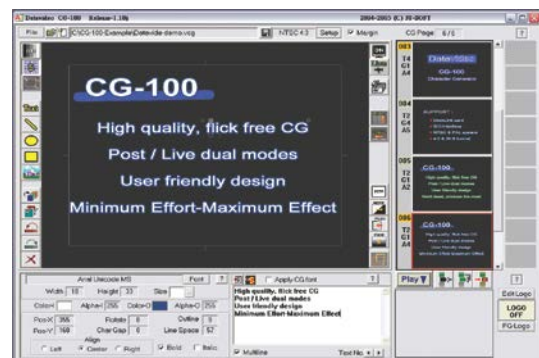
Datavideo CG-100 Release-1.10j 2004-2005 (C) HI-SOFT

File C:\CG-100-Example\Datavide-demo.vcg NTSC 4:3 Setup Margin CG Page 6/1 ?

CG-100

High quality, flick free CG

Post / Live dual modes

User friendly design

Minimum Effort-Maximum Effect

003 T4 G1 A4 Datavideo CG-100 Character Generator

004 T2 G4 A5 SUPPORT :

005 T2 G1 A2 CG-100

006 T4 G1 A4 CG-100

Arial Unicode MS Font ?

Width 18 Height 33 Size

Color-I Alpha-I 255 Color-O Alpha-O 255

Pos-X 355 Rotate 0 Outline 5

Pos-Y 168 Char Gap 0 Line Space 52

Align

Left Center Right Bold Italic

Apply CG font ?

High quality, flick free CG
Post / Live dual modes
User friendly design
Minimum Effort-Maximum Effect

Multiline Text No.

Play ?

Edit Logo

LOGO OFF

FG-Logo